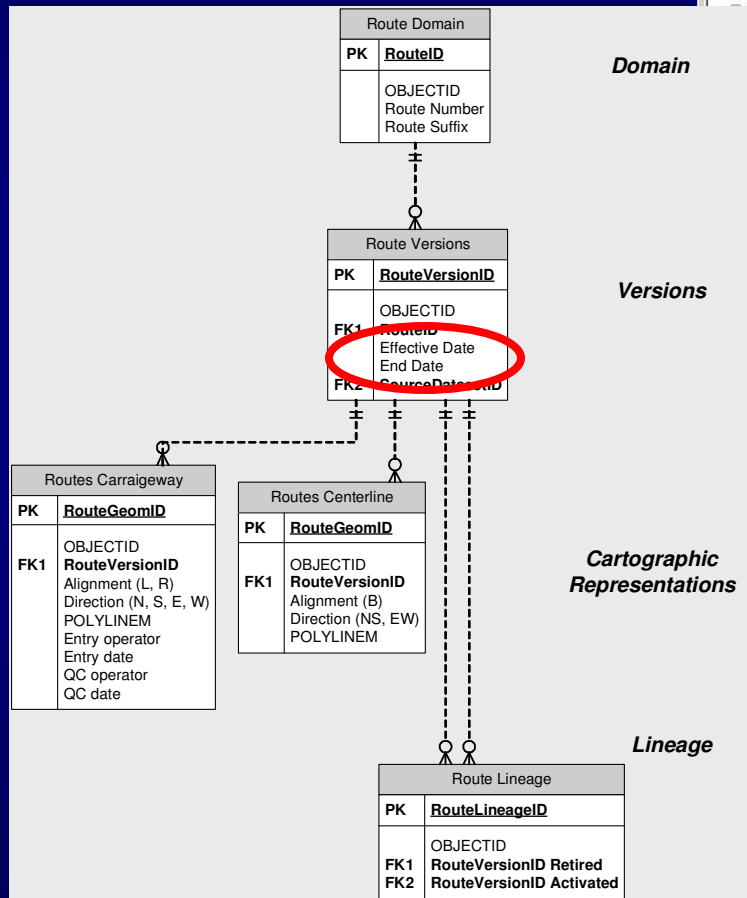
Route Domain

| PK | RouteID |
|---|---|
| | OBJECTID<br>Route Number<br>Route Suffix |

Domain

Route Versions

| PK | RouteVersionID |
|---|---|
| FK1<br><br>FK2 | OBJECTID<br>RouteID<br>Effective Date<br>End Date<br>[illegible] |

Versions

Routes Carraigeway

| PK | RouteGeomID |
|---|---|
| FK1 | OBJECTID<br>RouteVersionID<br>Alignment (L, R)<br>Direction (N, S, E, W)<br>POLYLINEM<br>Entry operator<br>Entry date<br>QC operator<br>QC date |

Routes Centerline

| PK | RouteGeomID |
|---|---|
| FK1 | OBJECTID<br>RouteVersionID<br>Alignment (B)<br>Direction (NS, EW)<br>POLYLINEM |

Cartographic Representations

Lineage

Route Lineage

| PK | RouteLineageID |
|---|---|
| FK1<br>FK2 | OBJECTID<br>RouteVersionID Retired<br>RouteVersionID Activated |